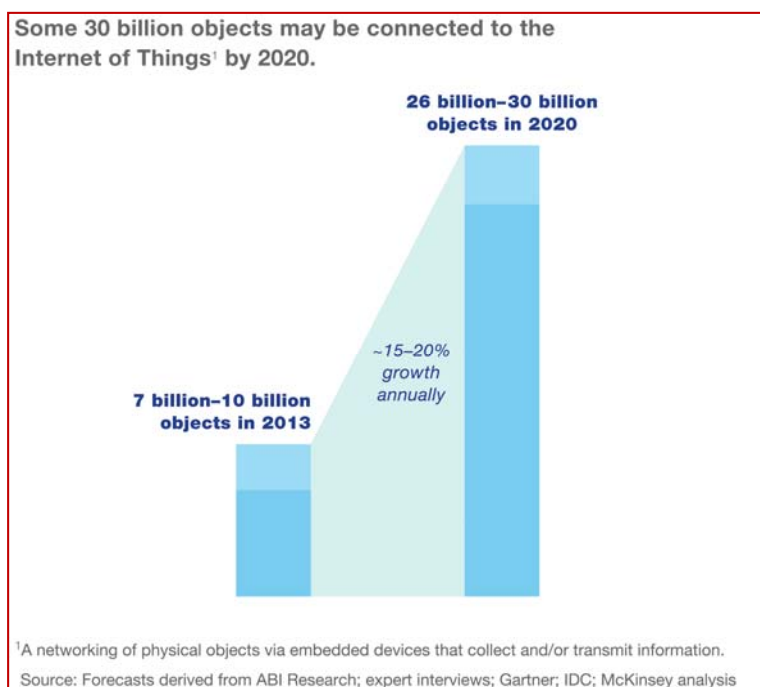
Some 30 billion objects may be connected to the Internet of Things$^1$ by 2020.

26 billion–30 billion objects in 2020

~15–20% growth annually

7 billion–10 billion objects in 2013

$^1$A networking of physical objects via embedded devices that collect and/or transmit information.

Source: Forecasts derived from ABI Research; expert interviews; Gartner; IDC; McKinsey analysis